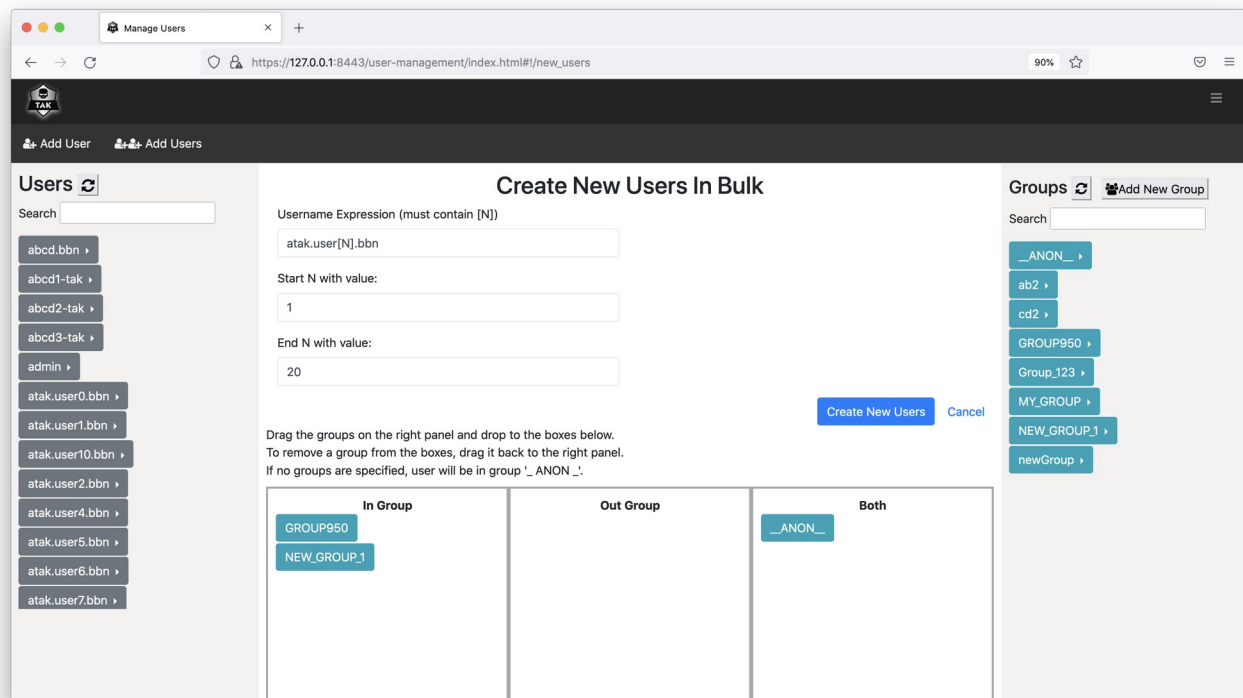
Manage Users
https://127.0.0.1:8443/user-management/index.html#!/new_users
90%

TAK

Add User Add Users

Users
Search
abcd.bbn
abcd1-tak
abcd2-tak
abcd3-tak
admin
atak.user0.bbn
atak.user1.bbn
atak.user10.bbn
atak.user2.bbn
atak.user4.bbn
atak.user5.bbn
atak.user6.bbn
atak.user7.bbn

Create New Users In Bulk

Username Expression (must contain [N])
atak.user[N].bbn
Start N with value:
1
End N with value:
20

Create New Users Cancel

Drag the groups on the right panel and drop to the boxes below.
To remove a group from the boxes, drag it back to the right panel.
If no groups are specified, user will be in group '_ ANON _'.

| In Group | Out Group | Both |
|---|---|---|
| GROUP950 | | __ANON__ |
| NEW_GROUP_1 | | |

Groups Add New Group
Search
__ANON__
ab2
cd2
GROUP950
Group_123
MY_GROUP
NEW_GROUP_1
newGroup